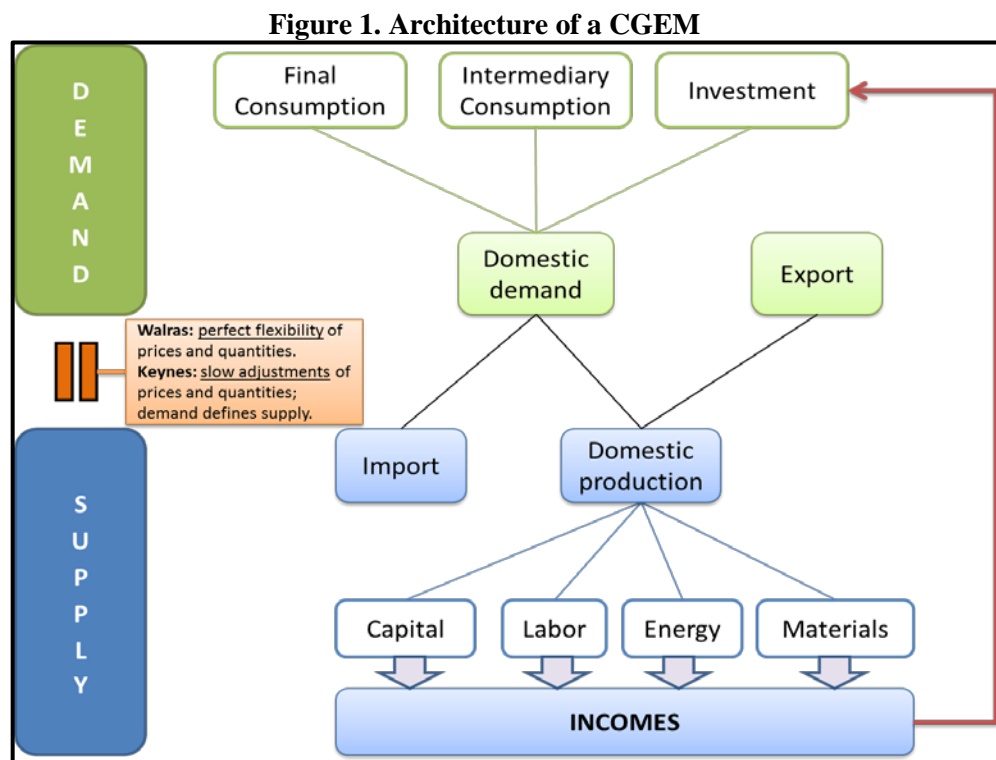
Figure 1. Architecture of a CGEM

DEMAND

Final Consumption

Intermediary Consumption

Investment

Domestic demand

Export

Walras: perfect flexibility of prices and quantities.
Keynes: slow adjustments of prices and quantities; demand defines supply.

SUPPLY

Import

Domestic production

Capital

Labor

Energy

Materials

INCOMES